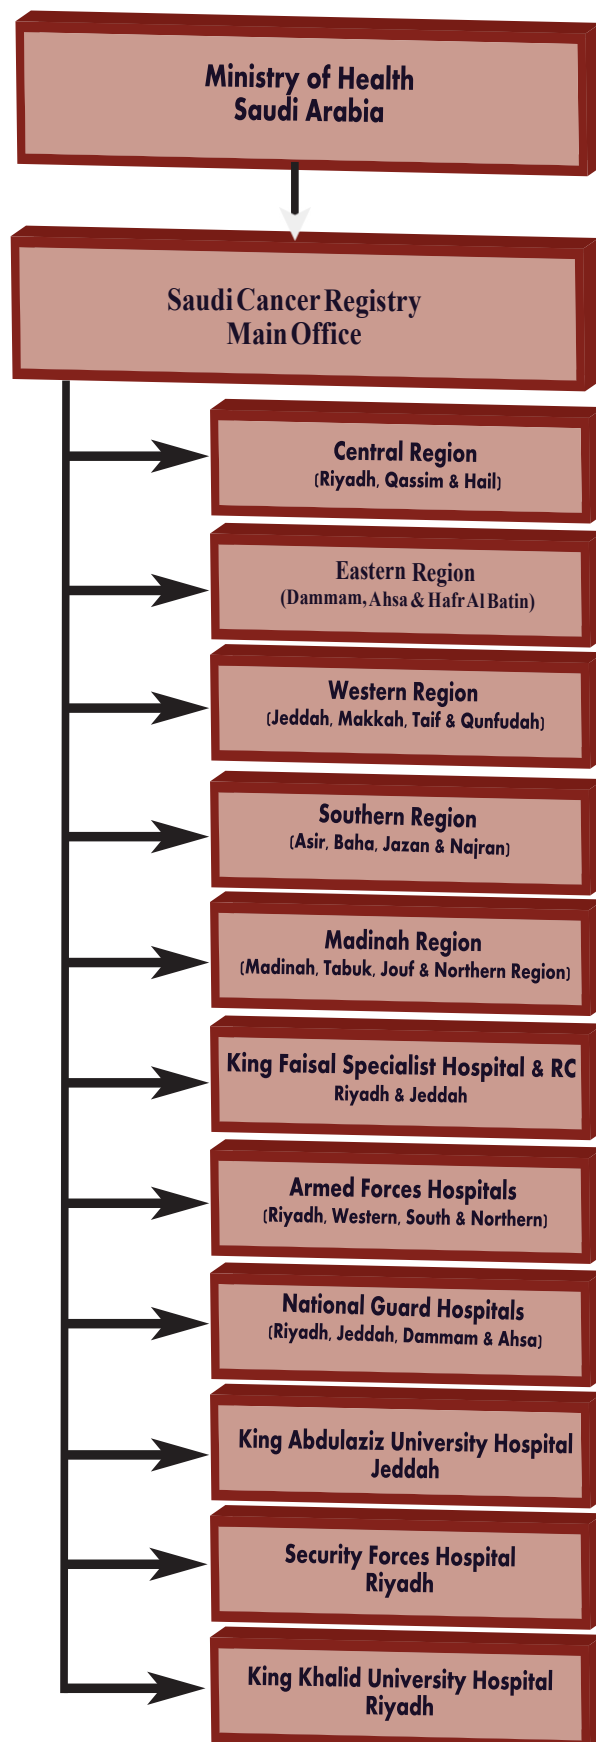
Ministry of Health
Saudi Arabia

Saudi Cancer Registry
Main Office

Central Region
(Riyadh, Qassim & Hail)

Eastern Region
(Dammam, Ahsa & Hafr Al Batin)

Western Region
(Jeddah, Makkah, Taif & Qunfudah)

Southern Region
(Asir, Baha, Jazan & Najran)

Madinah Region
(Madinah, Tabuk, Jouf & Northern Region)

King Faisal Specialist Hospital & RC
Riyadh & Jeddah

Armed Forces Hospitals
(Riyadh, Western, South & Northern)

National Guard Hospitals
(Riyadh, Jeddah, Dammam & Ahsa)

King Abdulaziz University Hospital
Jeddah

Security Forces Hospital
Riyadh

King Khalid University Hospital
Riyadh